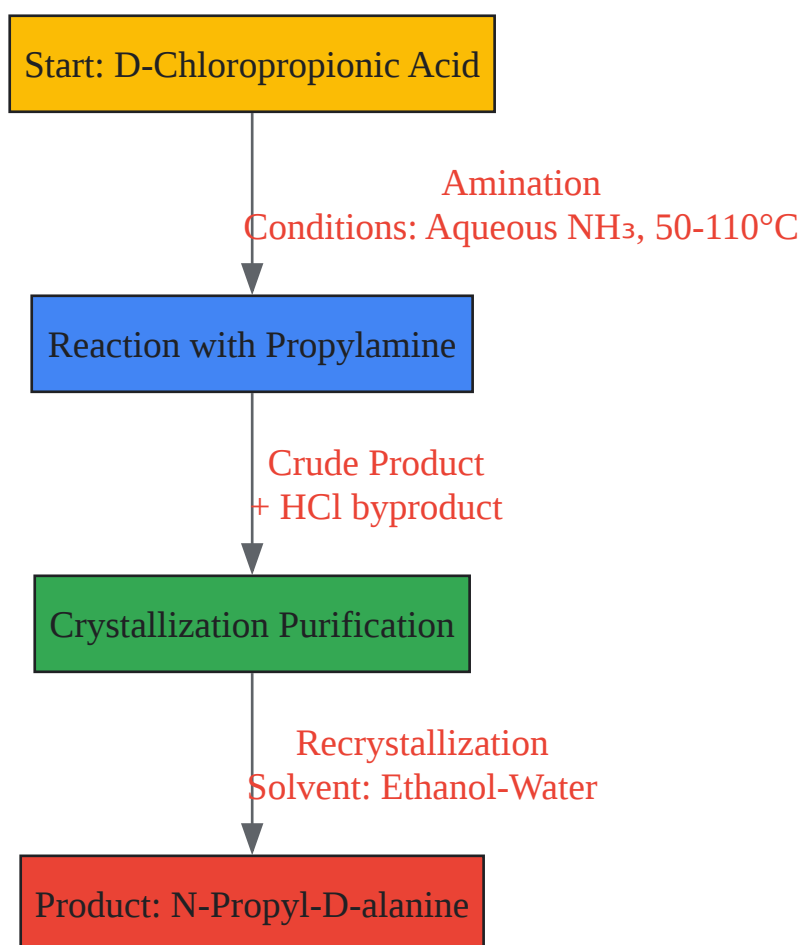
Start: D-Chloropropionic Acid

Amination
Conditions: Aqueous $NH_3$, 50-110°C

Reaction with Propylamine

Crude Product
+ HCl byproduct

Crystallization Purification

Recrystallization
Solvent: Ethanol-Water

Product: N-Propyl-D-alanine